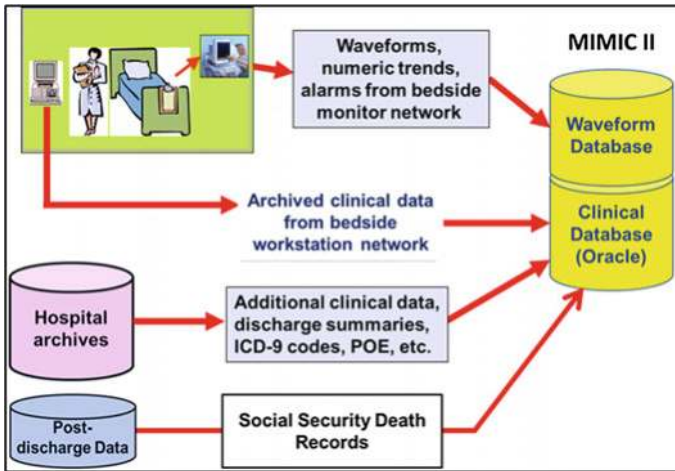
Waveforms, numeric trends, alarms from bedside monitor network

MIMIC II

Waveform Database

Archived clinical data from bedside workstation network

Clinical Database (Oracle)

Hospital archives

Additional clinical data, discharge summaries, ICD-9 codes, POE, etc.

Post-discharge Data

Social Security Death Records